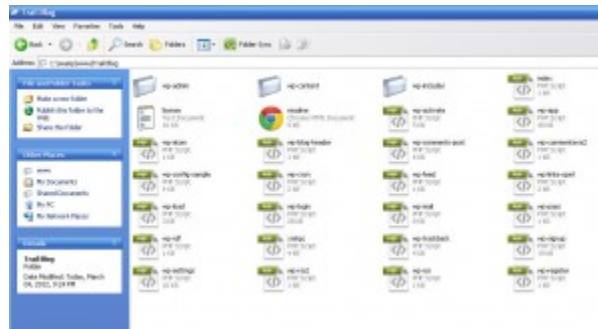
TrailBlog

File Edit View Favorites Tools Help

Back Search Folders Folder Sync

Address C:\wamp\www\TrailBlog

File and Folder Tasks

Make a new folder

Publish this folder to the Web

Share this folder

Other Places

www

My Documents

Shared Documents

My PC

My Network Places

Details

TrailBlog
Folder

Date Modified: Today, March 04, 2012, 9:24 PM

wp-admin

wp-content

wp-includes

index
PHP Script

license
Text Document

readme
Chrome HTML Document

wp-activate
PHP Script

wp-app
PHP Script

wp-atom
PHP Script

wp-blog-header
PHP Script

wp-comments-post
PHP Script

wp-commentsrss2
PHP Script

wp-config-sample
PHP Script

wp-cron
PHP Script

wp-feed
PHP Script

wp-links-opml
PHP Script

wp-load
PHP Script

wp-login
PHP Script

wp-mail
PHP Script

wp-pass
PHP Script

wp-rdf
PHP Script

wp-register
PHP Script

wp-trackback
PHP Script

wp-signup
PHP Script

wp-settings
PHP Script

wp-rss2
PHP Script

wp-rss
PHP Script

wp-register
PHP Script